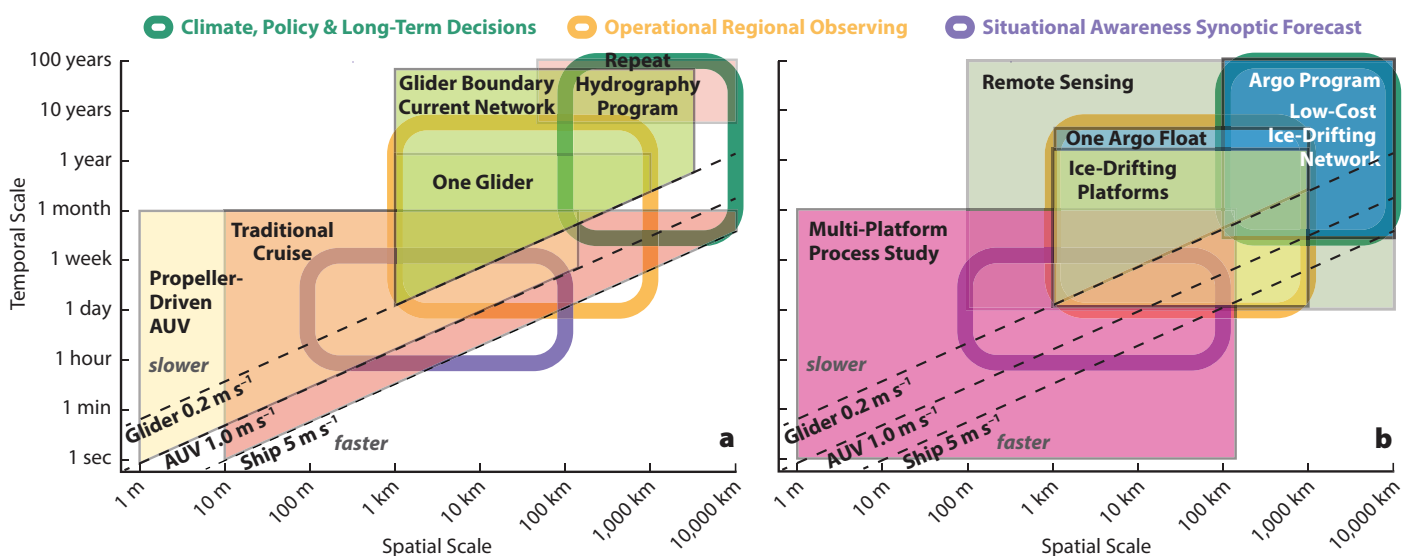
Climate, Policy & Long-Term Decisions
Operational Regional Observing
Situational Awareness Synoptic Forecast

Temporal Scale

100 years
10 years
1 year
1 month
1 week
1 day
1 hour
1 min
1 sec

Glider Boundary Current Network
Repeat Hydrography Program
One Glider
Traditional Cruise
Propeller-Driven AUV
slower
Glider 0.2 m s$^{-1}$
AUV 1.0 m s$^{-1}$
Ship 5 m s$^{-1}$
faster
a

1 m
10 m
100 m
1 km
10 km
100 km
1,000 km
10,000 km
Spatial Scale

Remote Sensing
Argo Program
Low-Cost Ice-Drifting Network
One Argo Float
Ice-Drifting Platforms
Multi-Platform Process Study
slower
Glider 0.2 m s$^{-1}$
AUV 1.0 m s$^{-1}$
Ship 5 m s$^{-1}$
faster
b

1 m
10 m
100 m
1 km
10 km
100 km
1,000 km
10,000 km
Spatial Scale